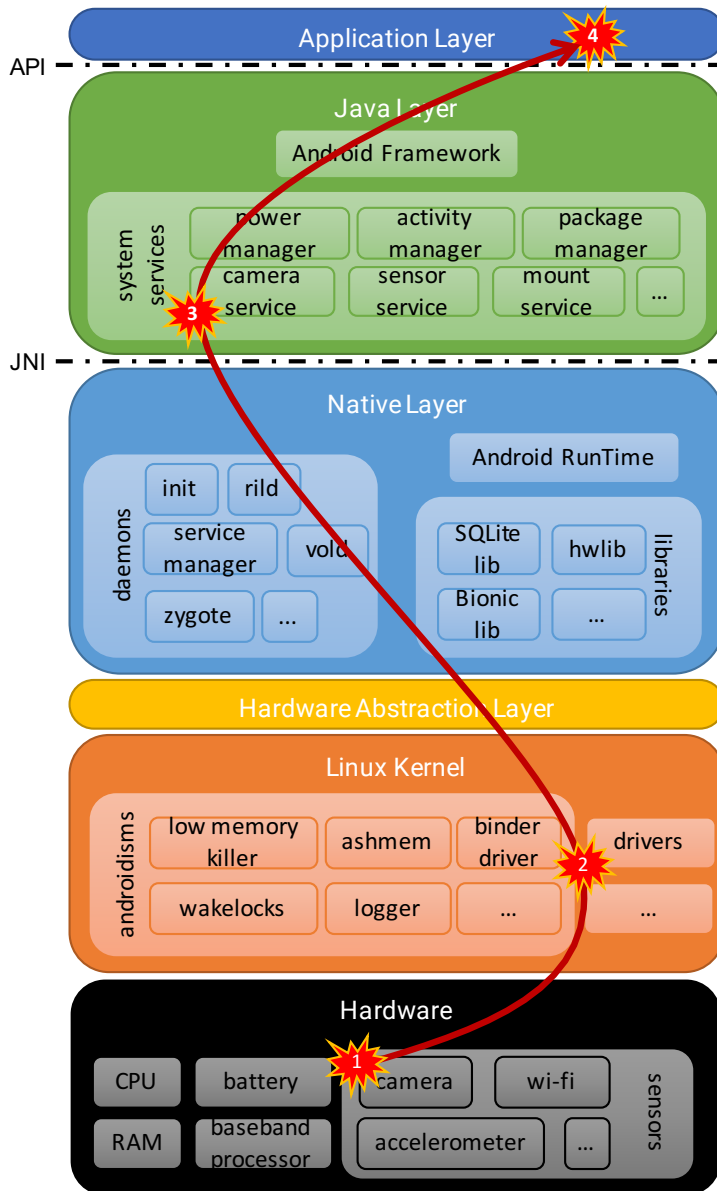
Application Layer

4

API

Java Layer

Android Framework

system services

power manager

activity manager

package manager

camera service

sensor service

mount service

...

3

JNI

Native Layer

Android RunTime

daemons

init

rild

service manager

vold

zygote

...

SQLite lib

hwlib

Bionic lib

...

libraries

Hardware Abstraction Layer

Linux Kernel

androidisms

low memory killer

ashmem

binder driver

wakelocks

logger

...

drivers

...

2

Hardware

CPU

battery

RAM

baseband processor

1

camera

wi-fi

accelerometer

...

sensors